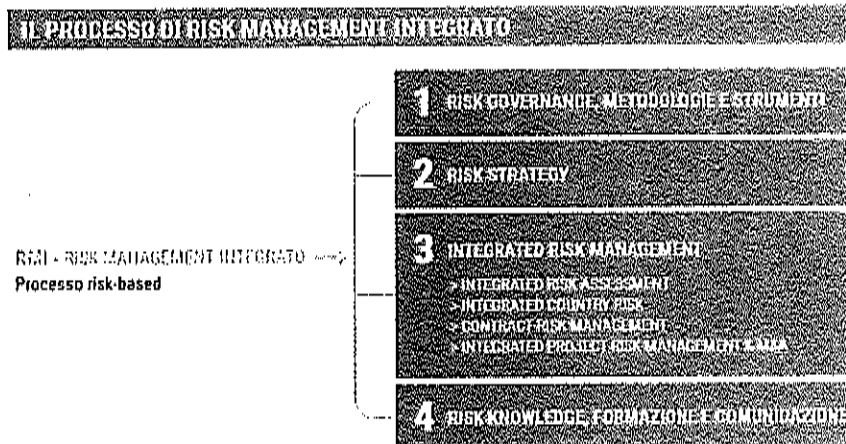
IL PROCESSO DI RISK MANAGEMENT INTEGRATO

RMI - RISK MANAGEMENT INTEGRATO
Processo risk-based

1 RISK GOVERNANCE, METODOLOGIE E STRUMENTI

2 RISK STRATEGY

3 INTEGRATED RISK MANAGEMENT
> INTEGRATED RISK ASSESSMENT
> INTEGRATED COUNTRY RISK
> CONTRACT RISK MANAGEMENT
> INTEGRATED PROJECT RISK MANAGEMENT & M&A

4 RISK KNOWLEDGE, FORMAZIONE E COMUNICAZIONE